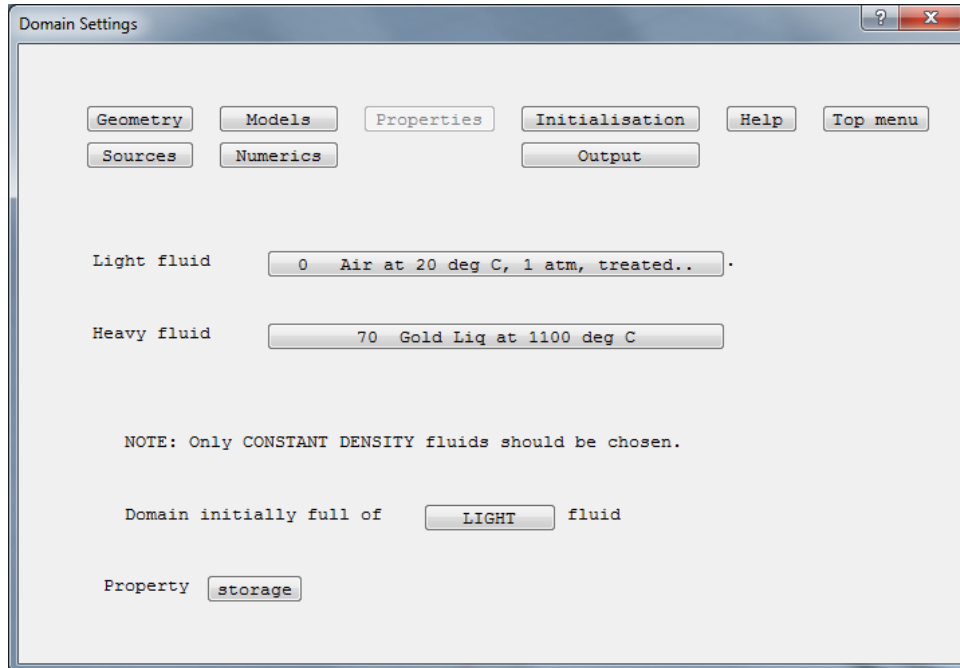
Domain Settings

?

X

Geometry

Models

Properties

Initialisation

Help

Top menu

Sources

Numerics

Output

Light fluid

0 Air at 20 deg C, 1 atm, treated..

Heavy fluid

70 Gold Liq at 1100 deg C

NOTE: Only CONSTANT DENSITY fluids should be chosen.

Domain initially full of

LIGHT

fluid

Property

storage